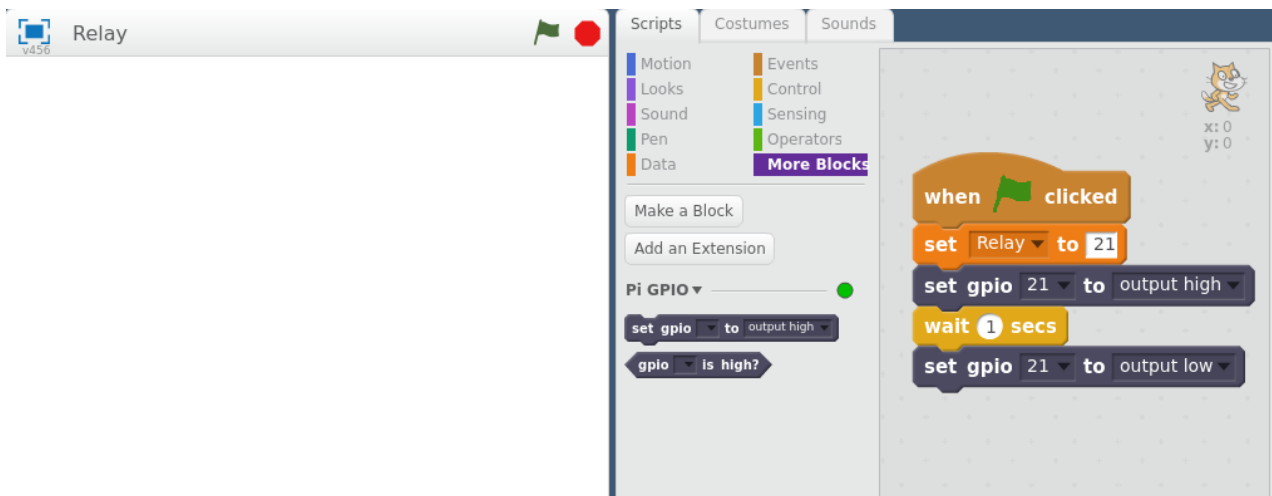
v456 Relay

Scripts Costumes Sounds

Motion
Looks
Sound
Pen
Data

Events
Control
Sensing
Operators
More Blocks

Make a Block
Add an Extension

Pi GPIO ▾

set gpio ▾ to output high ▾

gpio ▾ is high?

x: 0
y: 0

when clicked
set Relay ▾ to 21
set gpio 21 ▾ to output high ▾
wait 1 secs
set gpio 21 ▾ to output low ▾